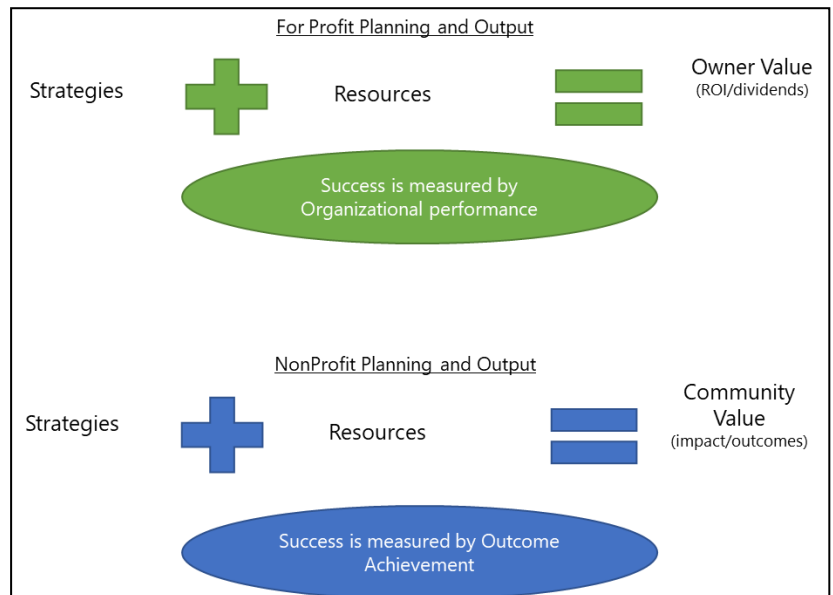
For Profit Planning and Output

Strategies

Resources

Owner Value
(ROI/dividends)

Success is measured by Organizational performance

NonProfit Planning and Output

Strategies

Resources

Community Value
(impact/outcomes)

Success is measured by Outcome Achievement